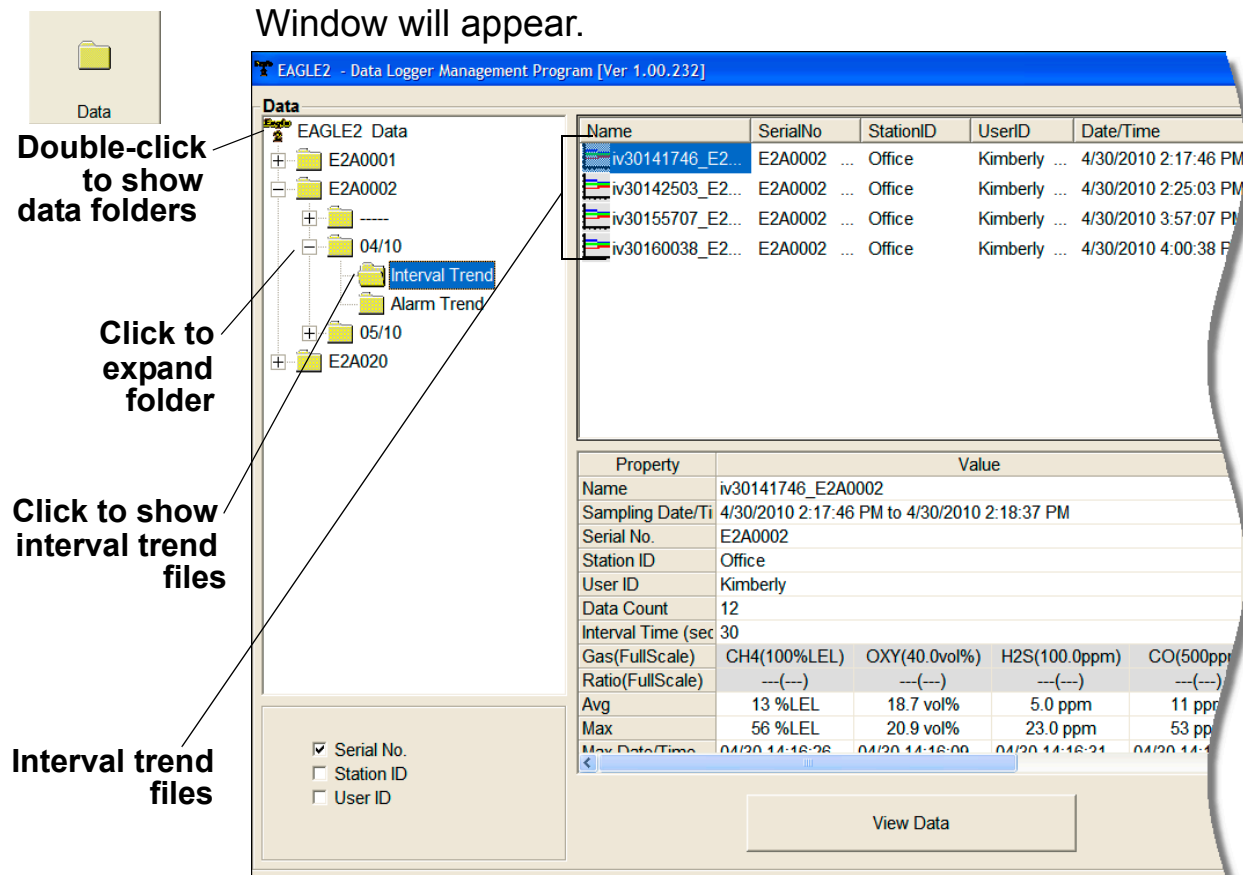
Data

Window will appear.

EAGLE2 - Data Logger Management Program [Ver 1.00.232]

Data

EAGLE2 Data
E2A0001
E2A0002
-----
04/10
Interval Trend
Alarm Trend
05/10
E2A020

Double-click to show data folders

Click to expand folder

Click to show interval trend files

Interval trend files

| Name | SerialNo | StationID | UserID | Date/Time |
|---|---|---|---|---|
| iv30141746_E2... | E2A0002 ... | Office | Kimberly ... | 4/30/2010 2:17:46 PM |
| iv30142503_E2... | E2A0002 ... | Office | Kimberly ... | 4/30/2010 2:25:03 PM |
| iv30155707_E2... | E2A0002 ... | Office | Kimberly ... | 4/30/2010 3:57:07 PM |
| iv30160038_E2... | E2A0002 ... | Office | Kimberly ... | 4/30/2010 4:00:38 P |

| Property | Value | | | |
|---|---|---|---|---|
| Name | iv30141746_E2A0002 | | | |
| Sampling Date/Ti | 4/30/2010 2:17:46 PM to 4/30/2010 2:18:37 PM | | | |
| Serial No. | E2A0002 | | | |
| Station ID | Office | | | |
| User ID | Kimberly | | | |
| Data Count | 12 | | | |
| Interval Time (sec | 30 | | | |
| Gas(FullScale) | CH4(100%LEL) | OXY(40.0vol%) | H2S(100.0ppm) | CO(500ppm |
| Ratio(FullScale) | ---(---) | ---(---) | ---(---) | ---(---) |
| Avg | 13 %LEL | 18.7 vol% | 5.0 ppm | 11 ppm |
| Max | 56 %LEL | 20.9 vol% | 23.0 ppm | 53 pp |
| Max Date/Time | 04/30 14:16:26 | 04/30 14:16:09 | 04/30 14:16:31 | 04/30 14:1 |

☑ Serial No.
☐ Station ID
☐ User ID

View Data